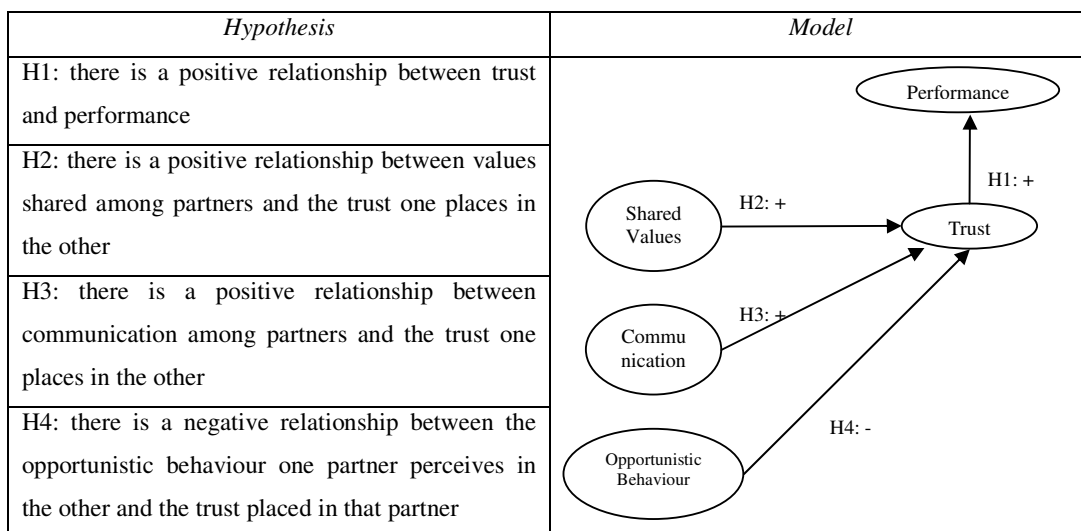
| *Hypothesis* | *Model* |
|---|---|
| H1: there is a positive relationship between trust and performance | Performance<br>H1: +<br>H2: +<br>Shared Values<br>Trust<br>H3: +<br>Commu nication<br>H4: -<br>Opportunistic Behaviour |
| H2: there is a positive relationship between values shared among partners and the trust one places in the other | |
| H3: there is a positive relationship between communication among partners and the trust one places in the other | |
| H4: there is a negative relationship between the opportunistic behaviour one partner perceives in the other and the trust placed in that partner | |